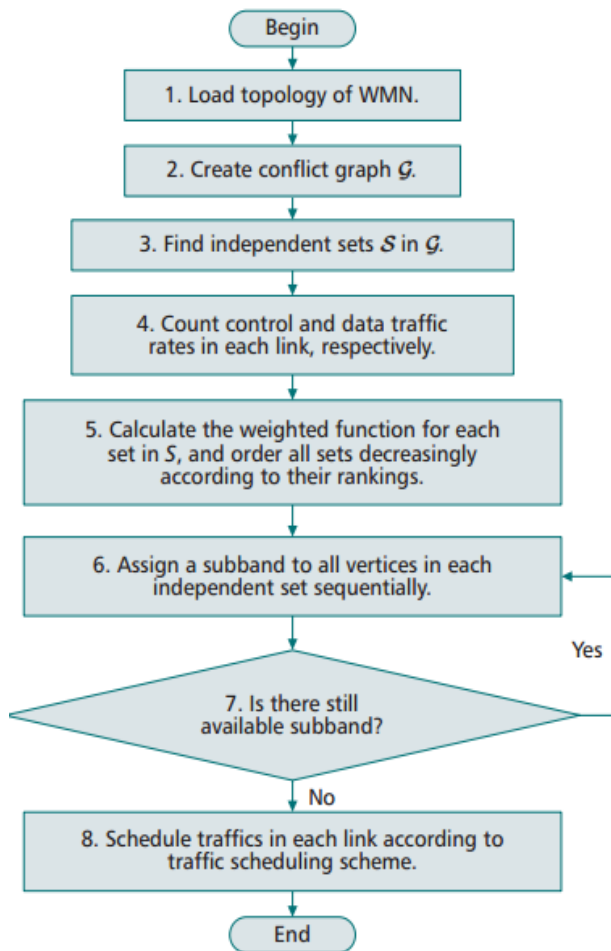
Begin

1. Load topology of WMN.

2. Create conflict graph $\mathcal{G}$.

3. Find independent sets $\mathcal{S}$ in $\mathcal{G}$.

4. Count control and data traffic rates in each link, respectively.

5. Calculate the weighted function for each set in $S$, and order all sets decreasingly according to their rankings.

6. Assign a subband to all vertices in each independent set sequentially.

Yes

7. Is there still available subband?

No

8. Schedule traffics in each link according to traffic scheduling scheme.

End